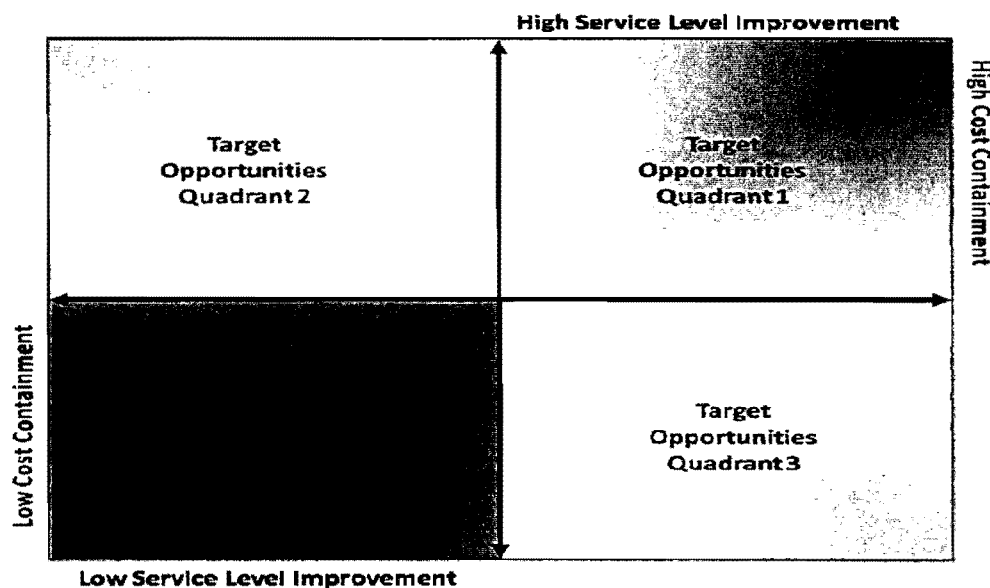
High Service Level Improvement

High Cost Containment

Target Opportunities Quadrant 2

Target Opportunities Quadrant 1

Low Cost Containment

Target Opportunities Quadrant 3

Low Service Level Improvement